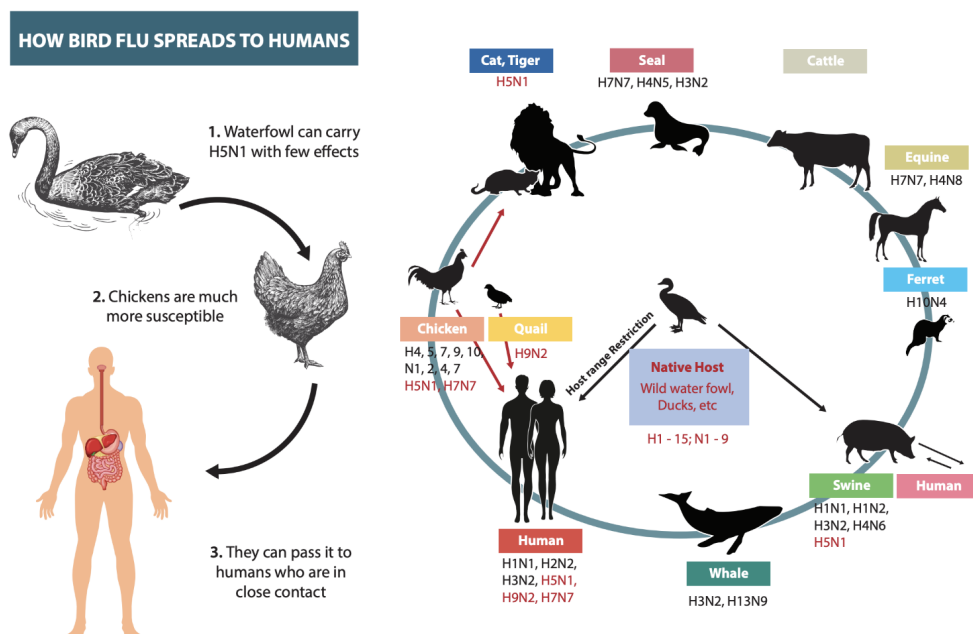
HOW BIRD FLU SPREADS TO HUMANS

1. Waterfowl can carry H5N1 with few effects

2. Chickens are much more susceptible

3. They can pass it to humans who are in close contact

Cat, Tiger
H5N1

Seal
H7N7, H4N5, H3N2

Cattle

Equine
H7N7, H4N8

Ferret
H10N4

Chicken
H4, 5, 7, 9, 10, N1, 2, 4, 7
H5N1, H7N7

Quail
H9N2

Host range Restriction

Native Host
Wild water fowl, Ducks, etc

H1 - 15; N1 - 9

Swine
H1N1, H1N2, H3N2, H4N6
H5N1

Human

Human
H1N1, H2N2, H3N2, H5N1, H9N2, H7N7

Whale
H3N2, H13N9